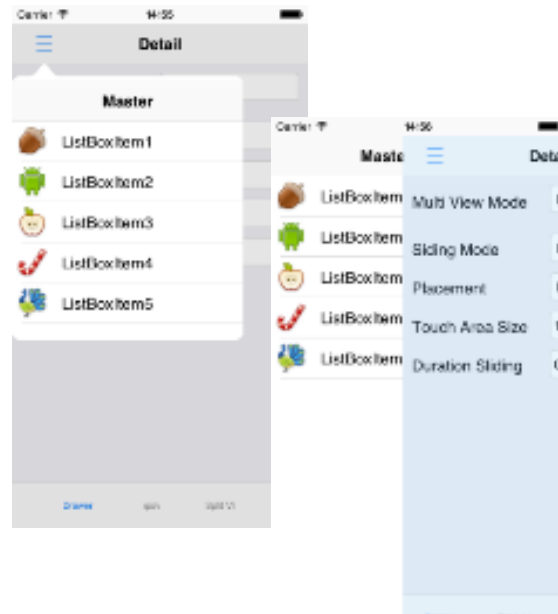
Carrier
14:55
Detail
Master
ListBoxItem1
ListBoxItem2
ListBoxItem3
ListBoxItem4
ListBoxItem5
Drawer
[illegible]
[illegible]

Carrier
14:56
Maste
Deta
ListBoxItem
ListBoxItem
ListBoxItem
ListBoxItem
ListBoxItem
Multi View Mode
Sliding Mode
Placement
Touch Area Size
Duration Sliding